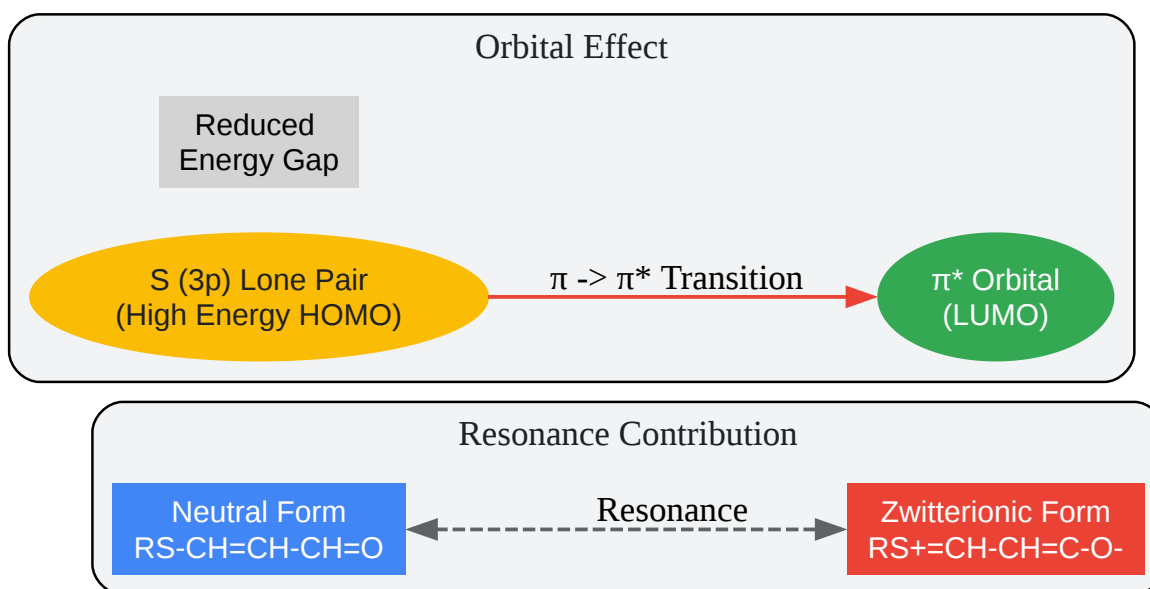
Orbital Effect

Reduced Energy Gap

S (3p) Lone Pair (High Energy HOMO)

π -> π* Transition

π* Orbital (LUMO)

Resonance Contribution

Neutral Form RS-CH=CH-CH=O

Resonance

Zwitterionic Form RS+=CH-CH=C-O-